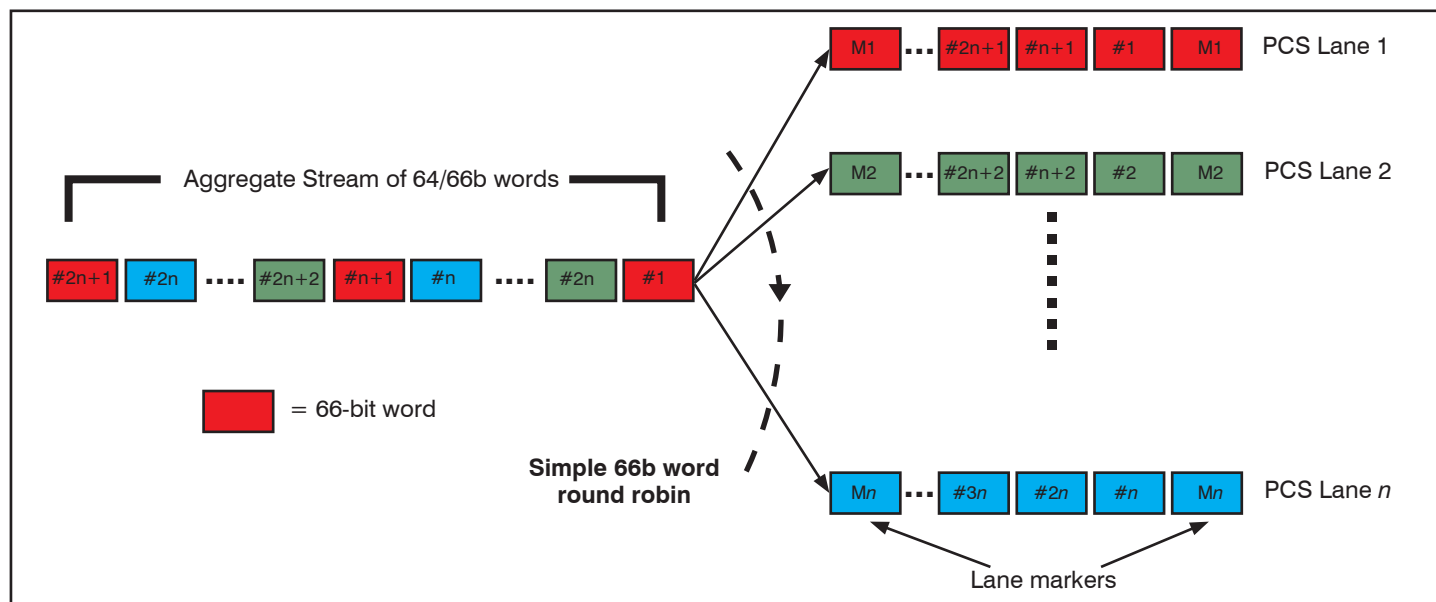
M1 ... #2n+1 #n+1 #1 M1 PCS Lane 1

M2 ... #2n+2 #n+2 #2 M2 PCS Lane 2

Aggregate Stream of 64/66b words

#2n+1 #2n .... #2n+2 #n+1 #n .... #2n #1

= 66-bit word

Simple 66b word round robin

M$n$ ... #3$n$ #2$n$ #$n$ M$n$ PCS Lane $n$

Lane markers